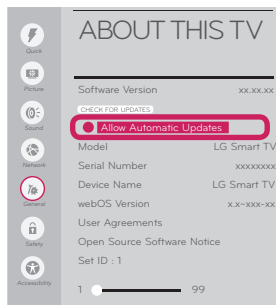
Quick
Picture
Sound
Network
General
Safety
Accessibility

ABOUT THIS TV

Software Version xx.xx.xx
CHECK FOR UPDATES
Allow Automatic Updates
Model LG Smart TV
Serial Number xxxxxxxx
Device Name LG Smart TV
webOS Version x.x-xxx-xx
User Agreements
Open Source Software Notice
Set ID : 1
1 99